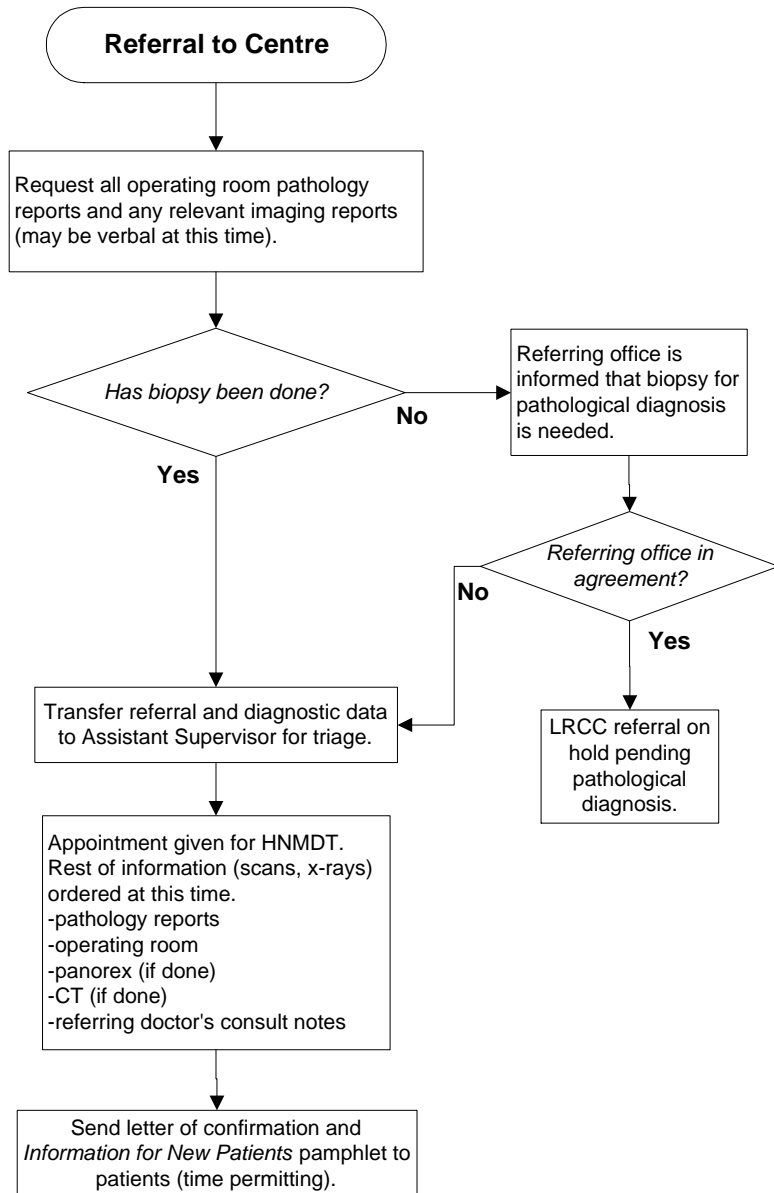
Referral to Centre

Request all operating room pathology reports and any relevant imaging reports (may be verbal at this time).

Has biopsy been done?

No

Referring office is informed that biopsy for pathological diagnosis is needed.

Yes

Referring office in agreement?

No

Yes

Transfer referral and diagnostic data to Assistant Supervisor for triage.

LRCC referral on hold pending pathological diagnosis.

Appointment given for HNMDT. Rest of information (scans, x-rays) ordered at this time.
-pathology reports
-operating room
-panorex (if done)
-CT (if done)
-referring doctor's consult notes

Send letter of confirmation and *Information for New Patients* pamphlet to patients (time permitting).